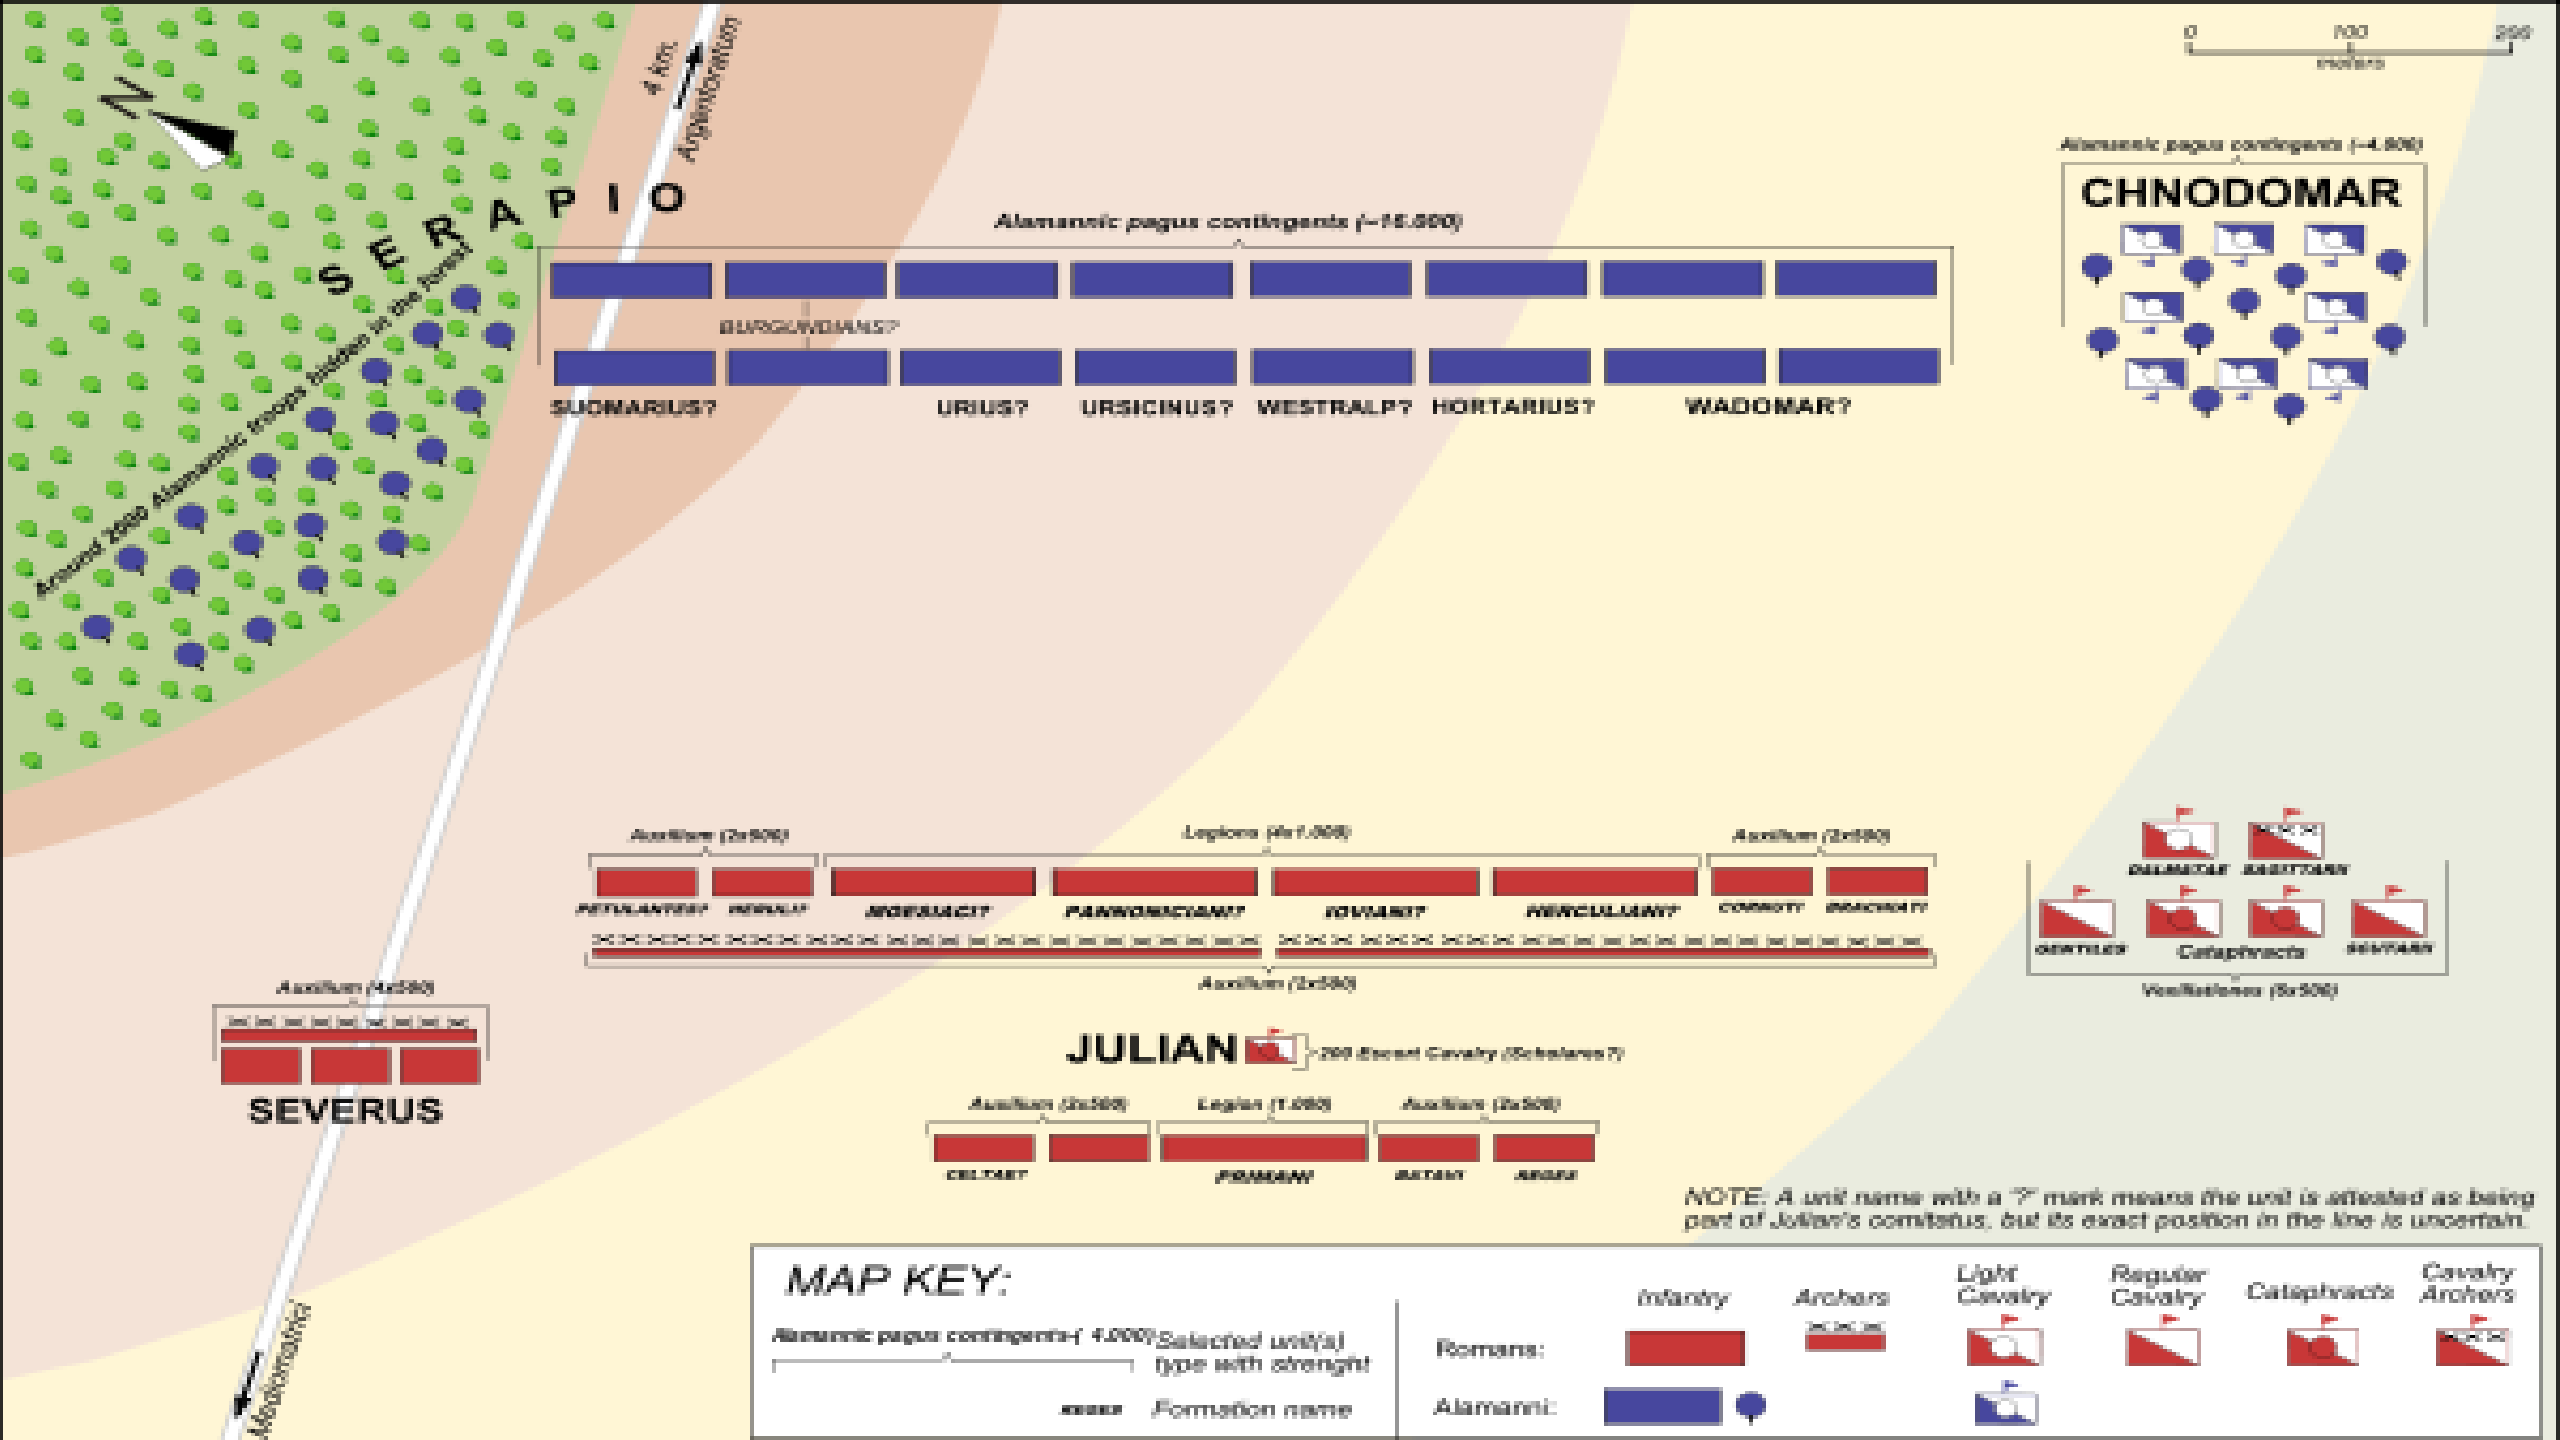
N

SERAPIO

4 km. Argentoratum

Around 2000 Alamannic troops hidden in the forest

0 100 200
meters

Alamannic pagus contingents (~4.000)

CHNODOMAR

Alamannic pagus contingents (~15.000)

BURGUNDIANS?

SUOMARIUS? URIUS? URSICINUS? WESTRALP? HORTARIUS? WADOMAR?

Auxilium (2x500) Legions (4x1.000) Auxilium (2x500)

PETULANTES? HERULI? MOESIACI? PANNONICIANI? IOVIANI? HERCULIANI? CORNUTI BRACHIATI

Auxilium (2x500)

DALMATAE SAGITTARII
GENTILES Cataphracts SCUTARII
Vexillationes (6x500)

Auxilium (4x500)

SEVERUS

JULIAN ~200 Escort Cavalry (Scholares?)

Auxilium (2x500) Legion (1.000) Auxilium (2x500)

CELTAE? PRIMANI BATAVI REGES

NOTE: A unit name with a "?" mark means the unit is attested as being part of Julian's comitatus, but its exact position in the line is uncertain.

Mediomatrici

MAP KEY:

Alamannic pagus contingents (~4.000) Selected unit(s) type with strenght

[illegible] Formation name

Infantry Archers Light Cavalry Regular Cavalry Cataphracts Cavalry Archers

Romans:

Alamanni: